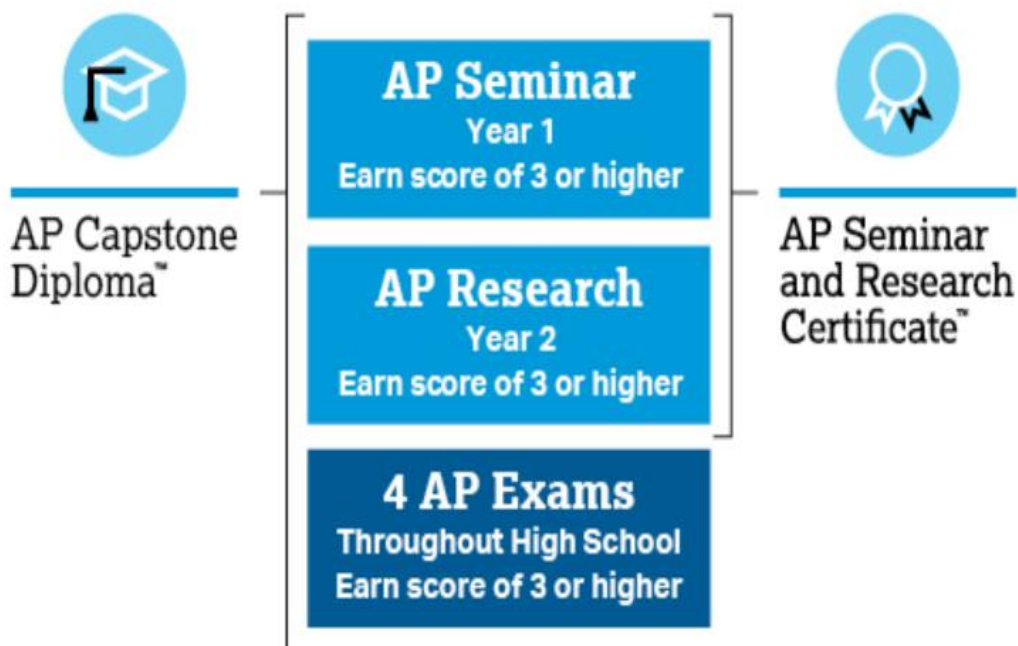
AP Capstone Diploma™

AP Seminar
Year 1
Earn score of 3 or higher

AP Research
Year 2
Earn score of 3 or higher

4 AP Exams
Throughout High School
Earn score of 3 or higher

AP Seminar and Research Certificate™